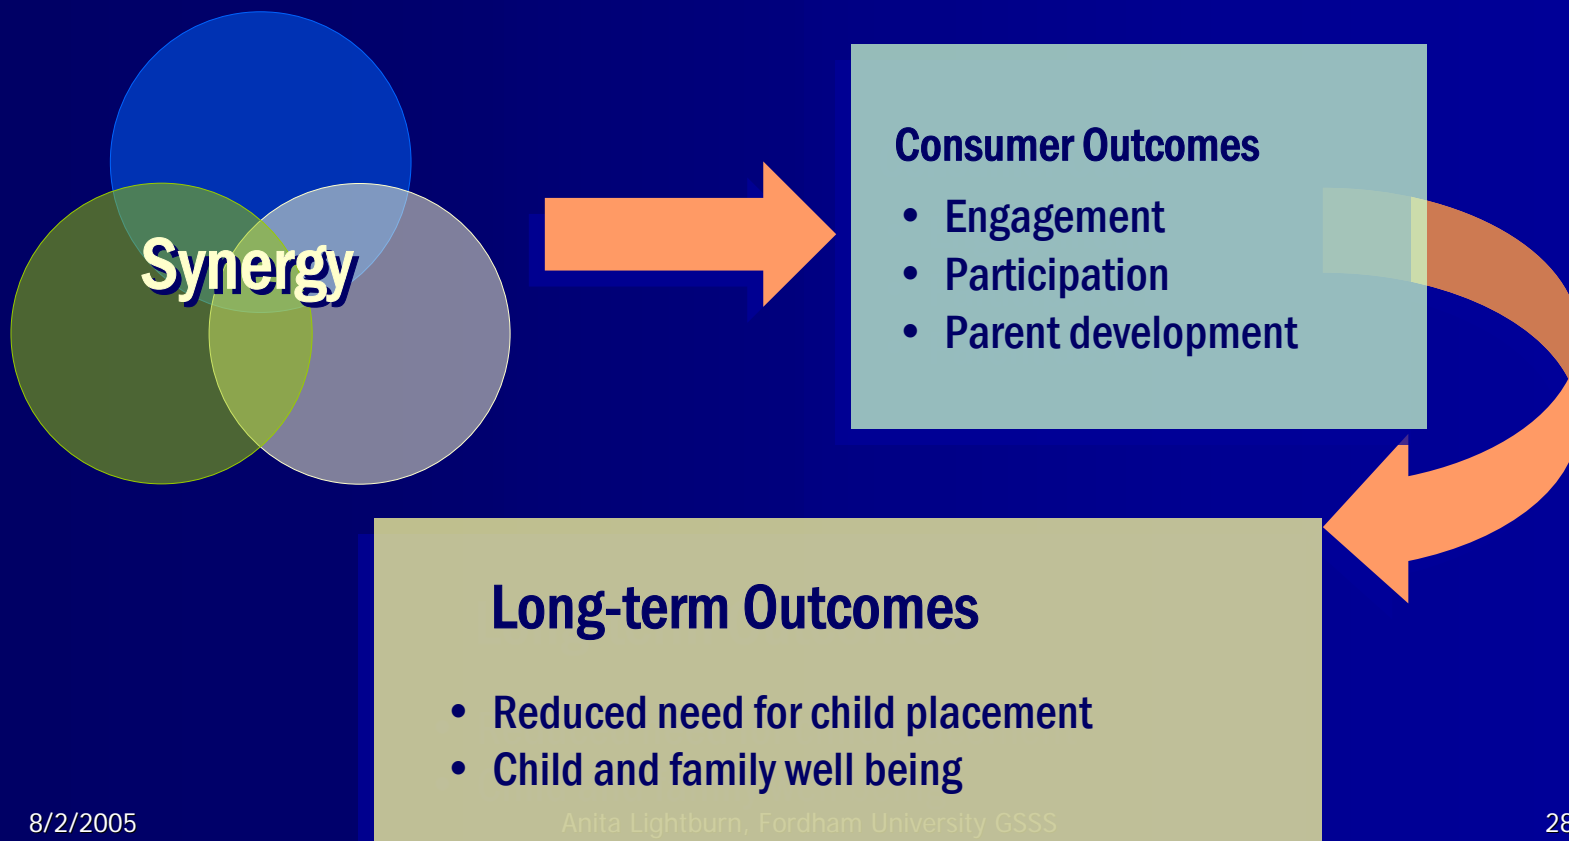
Synergy

Consumer Outcomes

- Engagement
- Participation
- Parent development

Long-term Outcomes

- Reduced need for child placement
- Child and family well being

8/2/2005

Anita Lightburn, Fordham University GSSS

28